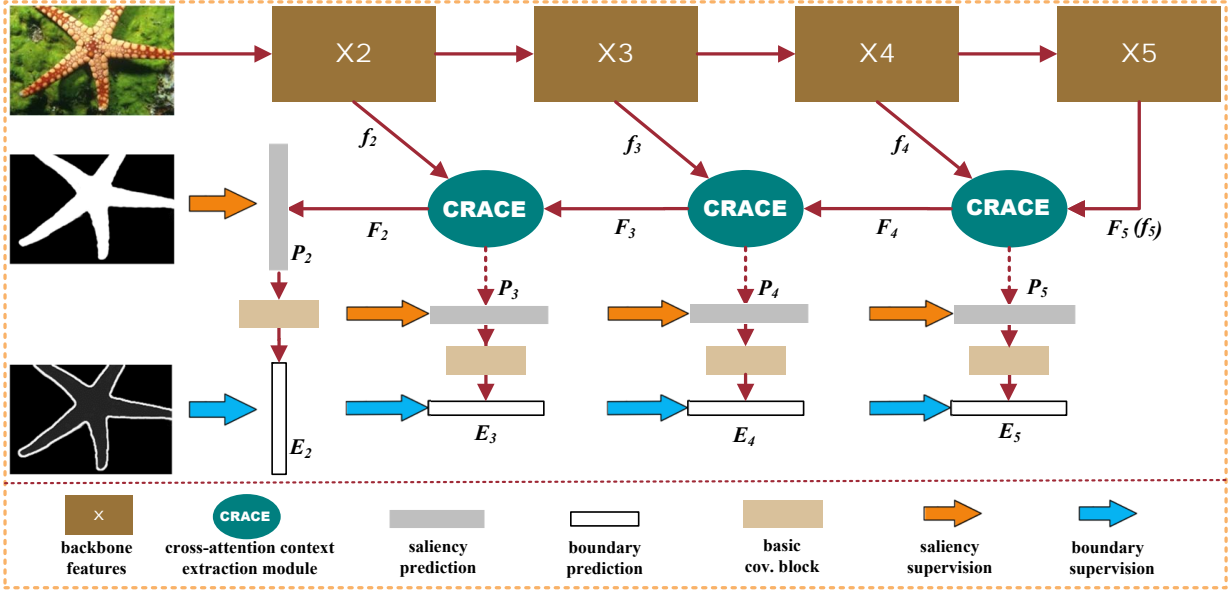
X2

X3

X4

X5

$f_2$

$f_3$

$f_4$

CRACE

CRACE

CRACE

$F_2$

$F_3$

$F_4$

$F_5$ ($f_5$)

$P_2$

$P_3$

$P_4$

$P_5$

$E_2$

$E_3$

$E_4$

$E_5$

X

backbone features

CRACE

cross-attention context extraction module

saliency prediction

boundary prediction

basic cov. block

saliency supervision

boundary supervision